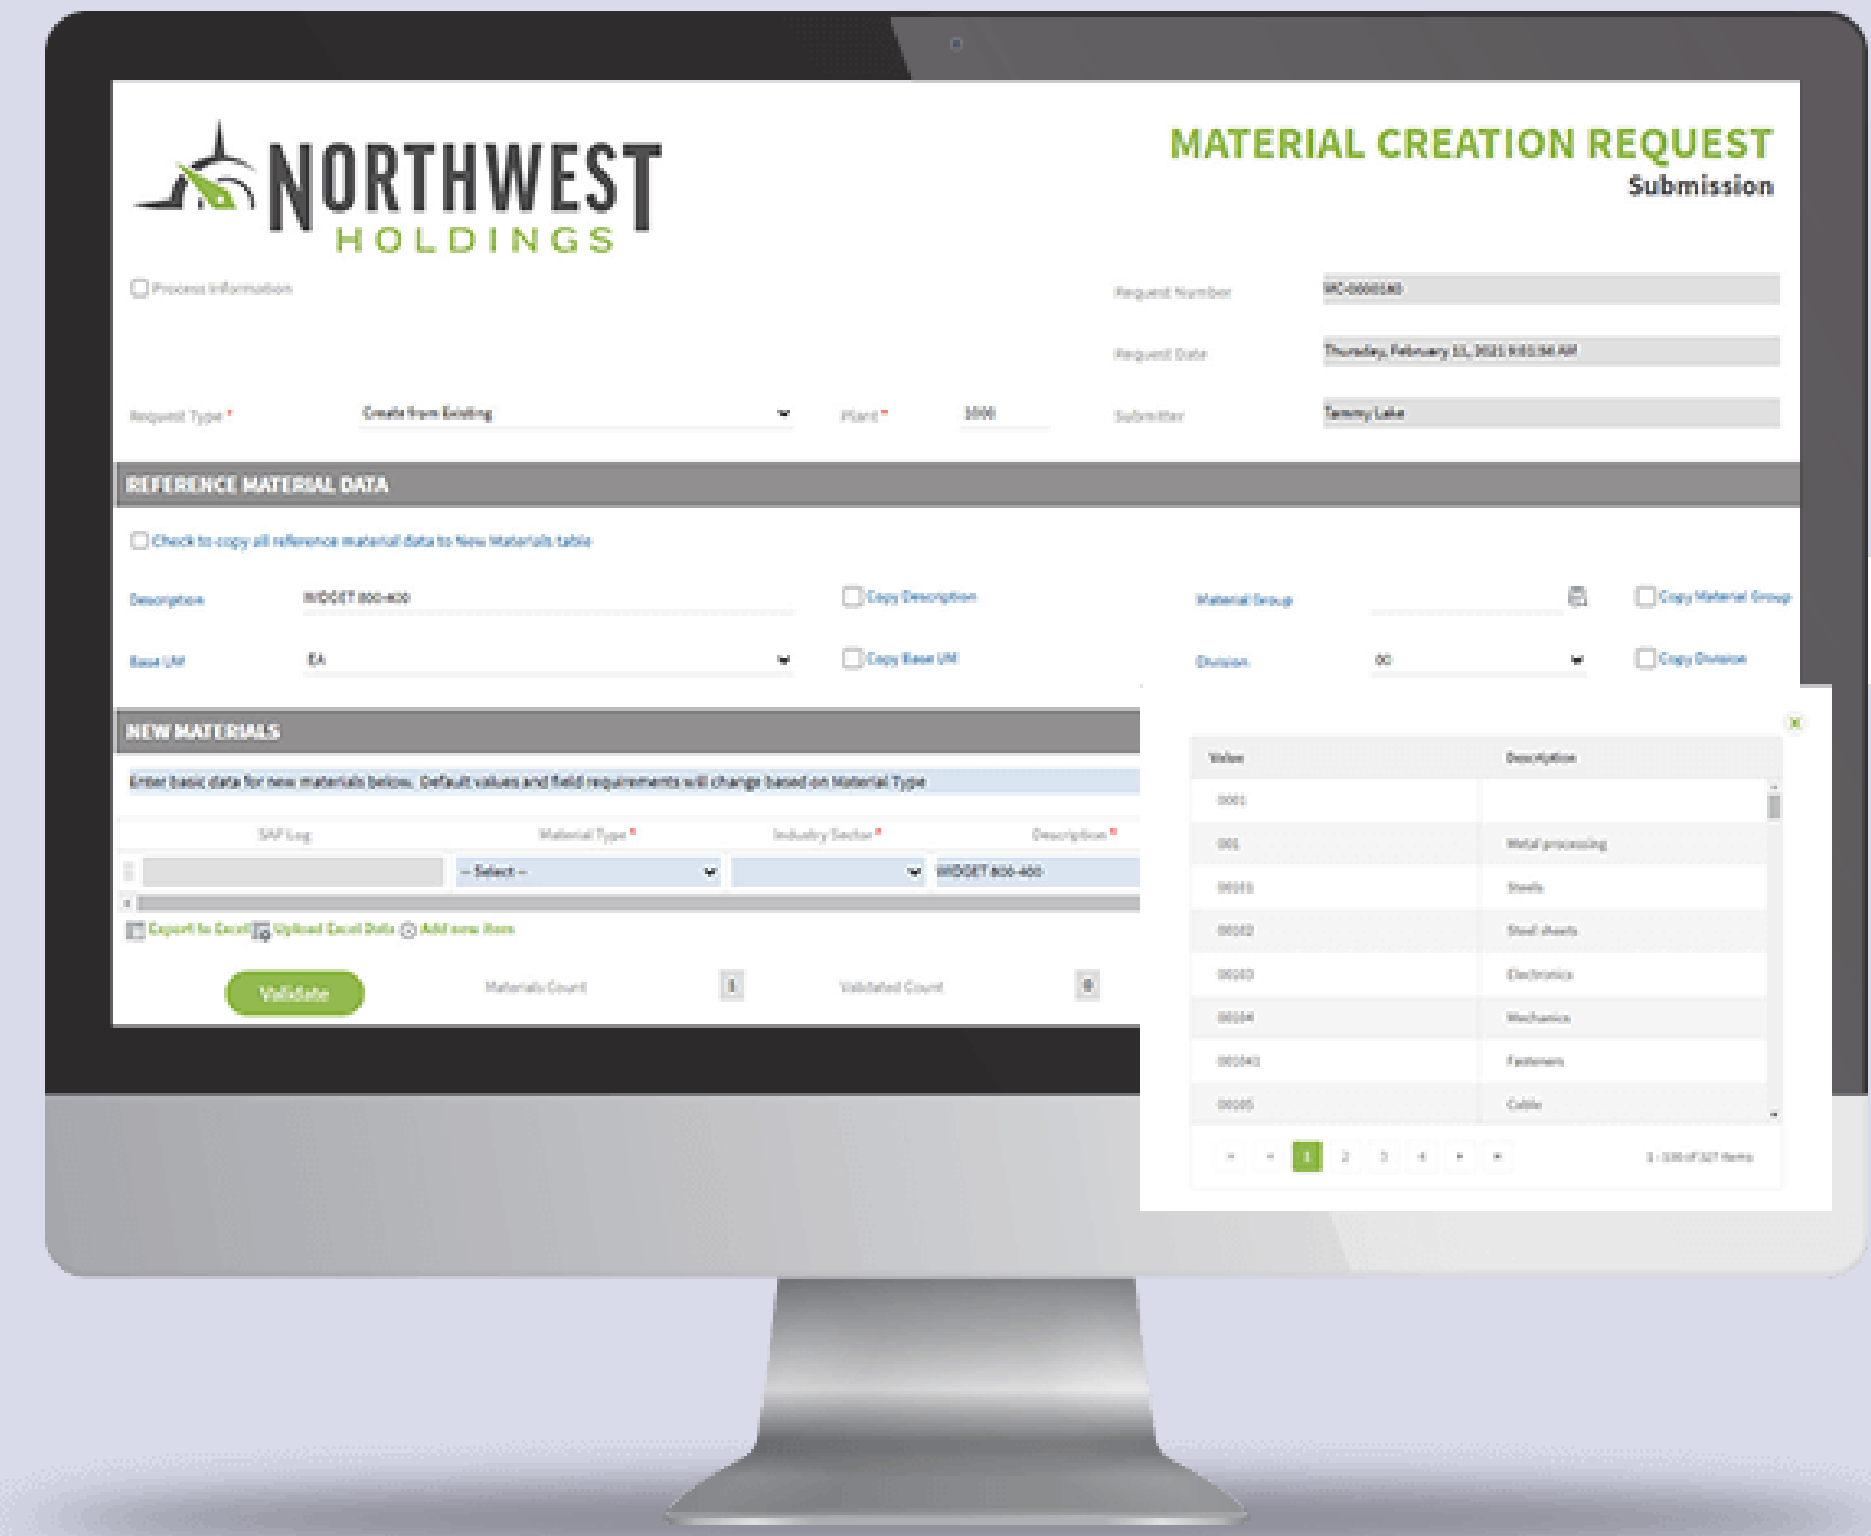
NORTHWEST
HOLDINGS

MATERIAL CREATION REQUEST
Submission

Process Information

Request Number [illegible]

Request Date Thursday, February 11, 2021 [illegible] AM

Request Type * Create from Existing

Plant * 1000

Submitter Tammy Lake

REFERENCE MATERIAL DATA

Check to copy all reference material data to New Materials table

Description WIDGET 800-400

Copy Description

Material Group

Copy Material Group

Base UM EA

Copy Base UM

Division 00

Copy Division

NEW MATERIALS

Enter basic data for new materials below. Default values and field requirements will change based on Material Type

| SAP Log | Material Type * | Industry Sector * | Description * |
|---|---|---|---|
| | -- Select -- | | WIDGET 800-400 |

Export to Excel Upload Excel Data Add new item

Validate

Materials Count 1

Validated Count 0

| Value | Description |
|---|---|
| 0001 | |
| 001 | Metal processing |
| 00101 | Steels |
| 00102 | Steel sheets |
| 00103 | Electronics |
| 00104 | Mechanics |
| 001041 | Fasteners |
| 00105 | Cable |

1 2 3 4

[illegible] items